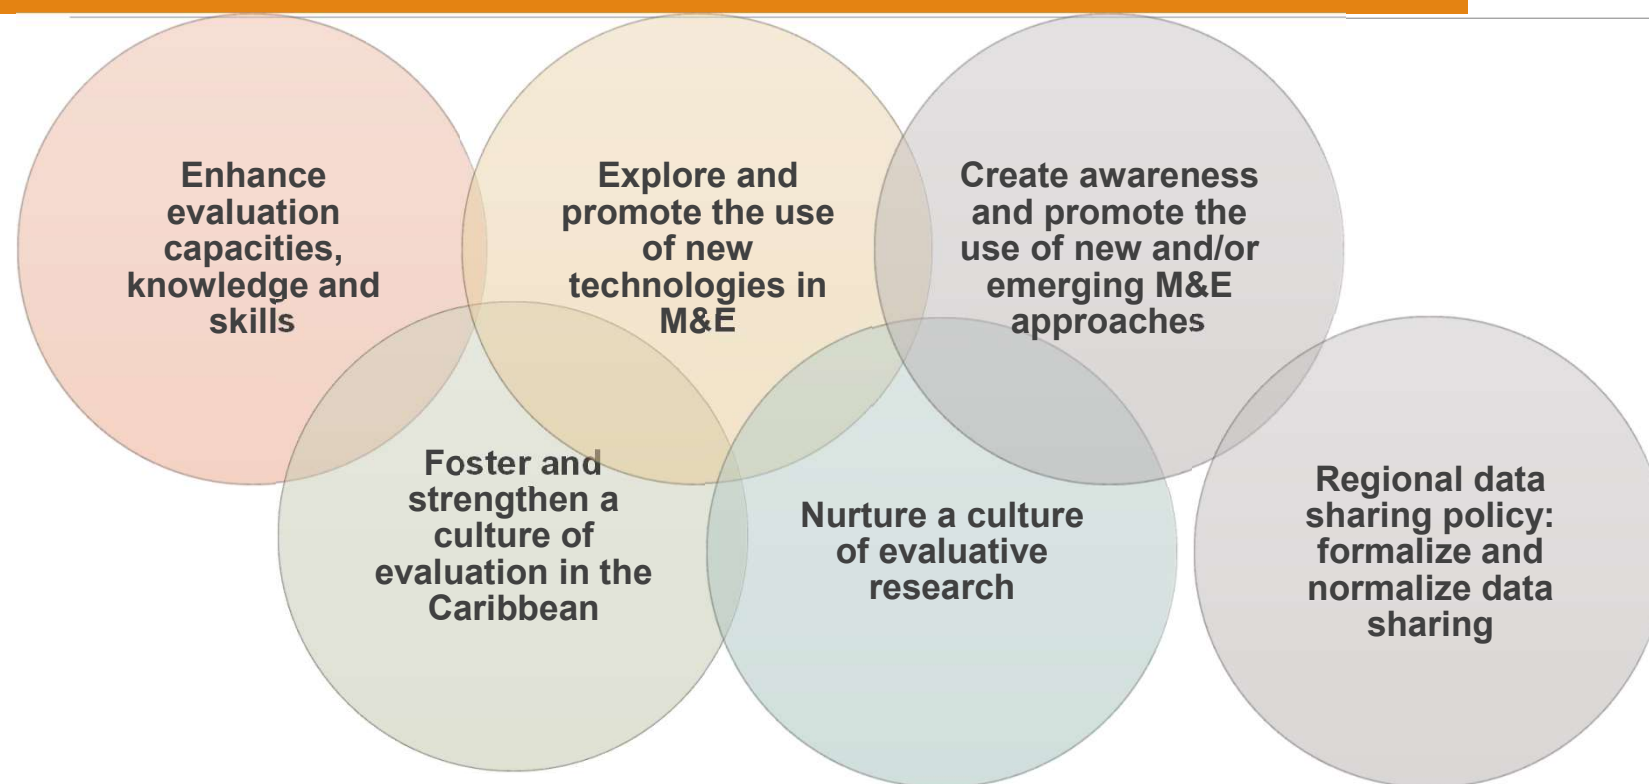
Enhance evaluation capacities, knowledge and skills

Explore and promote the use of new technologies in M&E

Create awareness and promote the use of new and/or emerging M&E approaches

Foster and strengthen a culture of evaluation in the Caribbean

Nurture a culture of evaluative research

Regional data sharing policy: formalize and normalize data sharing